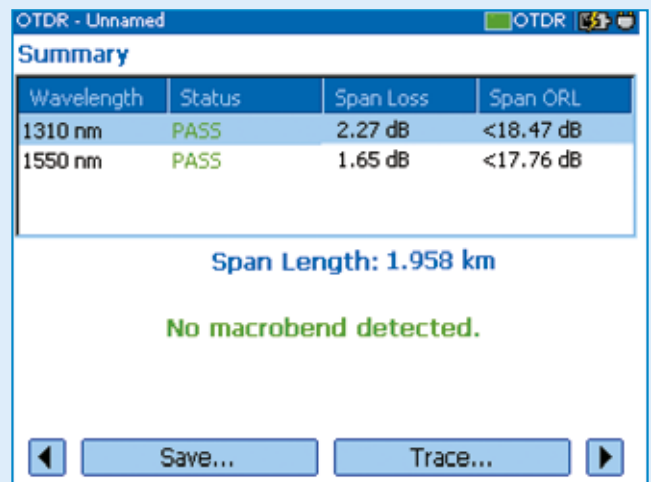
OTDR - Unnamed

OTDR

Summary

| Wavelength | Status | Span Loss | Span ORL |
|---|---|---|---|
| 1310 nm | PASS | 2.27 dB | <18.47 dB |
| 1550 nm | PASS | 1.65 dB | <17.76 dB |

Span Length: 1.958 km

No macrobend detected.

Save...

Trace...